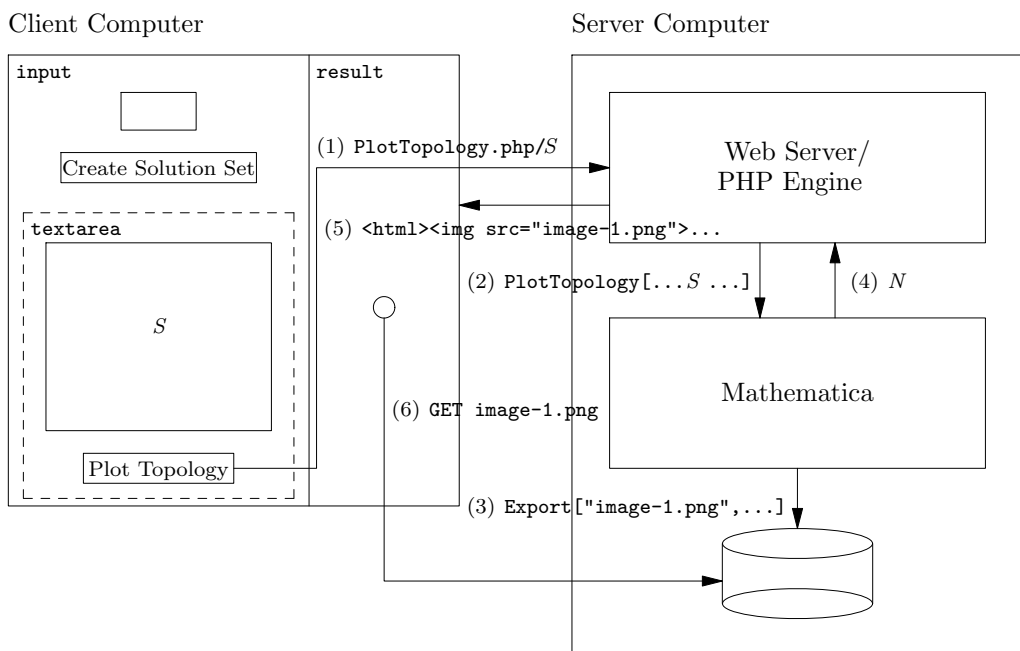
Client Computer

Server Computer

input

result

Create Solution Set

textarea

$S$

Plot Topology

(1) PlotTopology.php/$S$

Web Server/ PHP Engine

(5) <html><img src="image-1.png">...

(2) PlotTopology[... $S$ ...]

(4) $N$

Mathematica

(6) GET image-1.png

(3) Export["image-1.png",...]